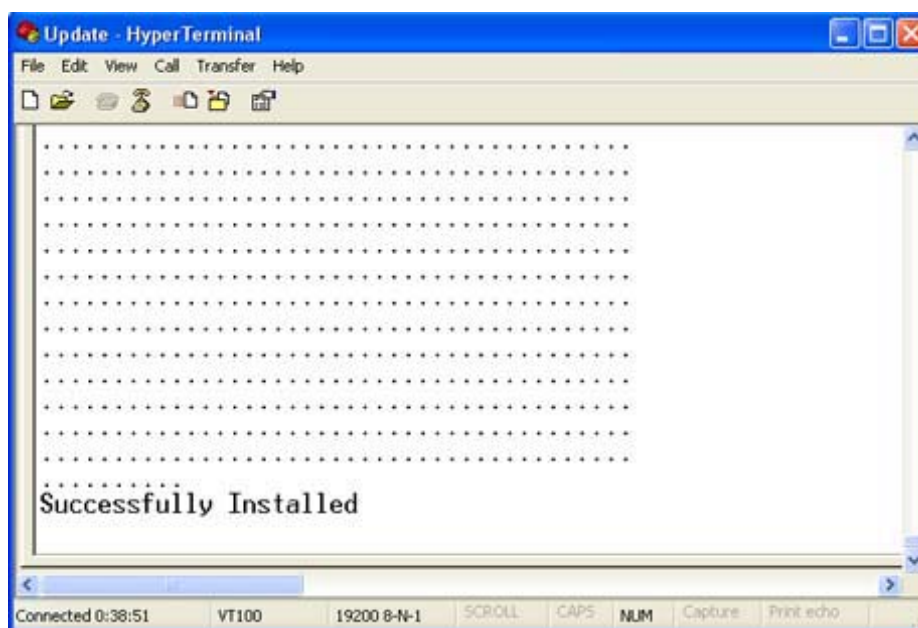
Update - HyperTerminal

File Edit View Call Transfer Help

..................................................
..................................................
..................................................
..................................................
..................................................
..................................................
..................................................
..................................................
..................................................
..................................................
..................................................
..................................................
..........
Successfully Installed

Connected 0:38:51 | VT100 | 19200 8-N-1 | SCROLL | CAPS | NUM | Capture | Print echo